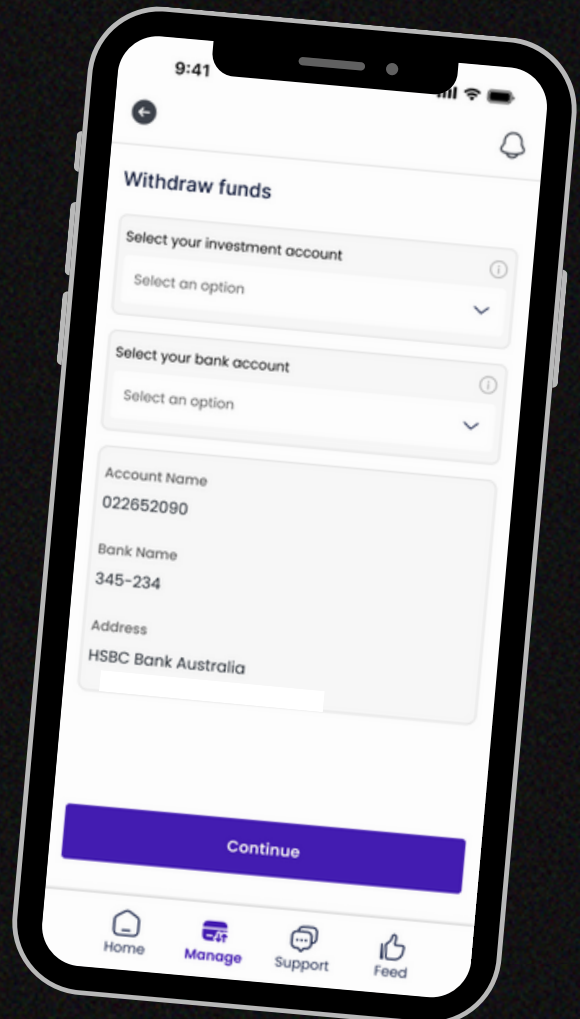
9:41

Withdraw funds

Select your investment account

Select an option

Select your bank account

Select an option

Account Name

022652090

Bank Name

345-234

Address

HSBC Bank Australia

Continue

Home

Manage

Support

Feed